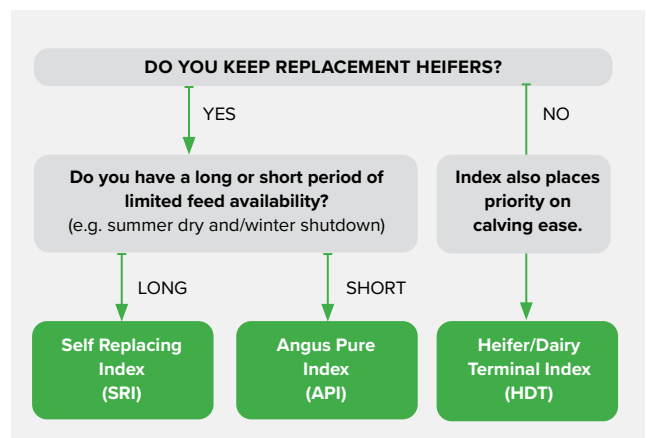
DO YOU KEEP REPLACEMENT HEIFERS?

YES

NO

Do you have a long or short period of limited feed availability?
(e.g. summer dry and/winter shutdown)

Index also places priority on calving ease.

LONG

SHORT

Self Replacing Index (SRI)

Angus Pure Index (API)

Heifer/Dairy Terminal Index (HDT)